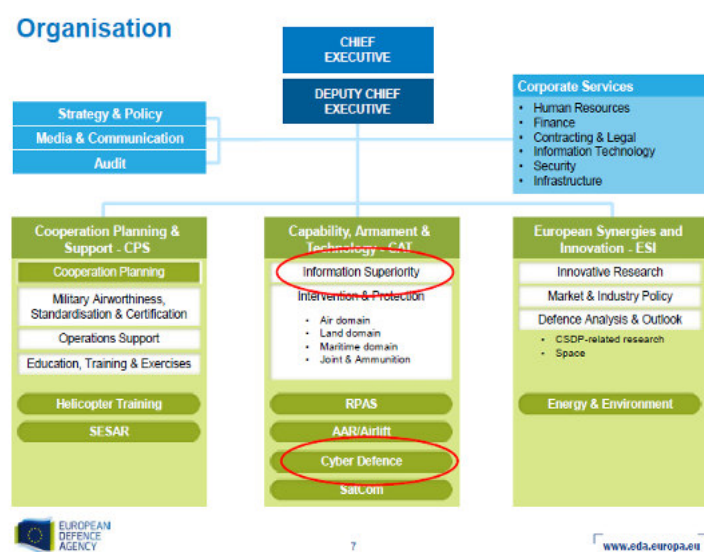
Organisation

CHIEF EXECUTIVE

DEPUTY CHIEF EXECUTIVE

Strategy & Policy
Media & Communication
Audit

Corporate Services
- Human Resources
- Finance
- Contracting & Legal
- Information Technology
- Security
- Infrastructure

Cooperation Planning & Support - CPS
Cooperation Planning
Military Airworthiness, Standardisation & Certification
Operations Support
Education, Training & Exercises
Helicopter Training
SESAR

Capability, Armament & Technology - CAT
Information Superiority
Intervention & Protection
- Air domain
- Land domain
- Maritime domain
- Joint & Ammunition
RPAS
AAR/Airlift
Cyber Defence
SatCom

European Synergies and Innovation - ESI
Innovative Research
Market & Industry Policy
Defence Analysis & Outlook
- CSDP-related research
- Space
Energy & Environment

EUROPEAN DEFENCE AGENCY

7

www.eda.europa.eu